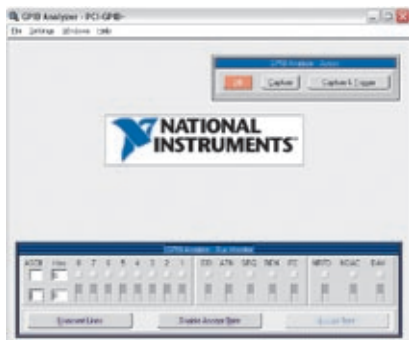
GPIB Analyzer - PCI-GPIB
File Settings Windows Help

GPIB Analyzer - Action
Off Capture Capture & Trigger

NATIONAL INSTRUMENTS

GPIB Analyzer - Bus Monitor
ASCII Hex 8 7 6 5 4 3 2 1 EOI ATN SRQ REN IFC NRFD NDAC DAV

Unasserted Lines
Enable Accept Bytes
Accept Byte